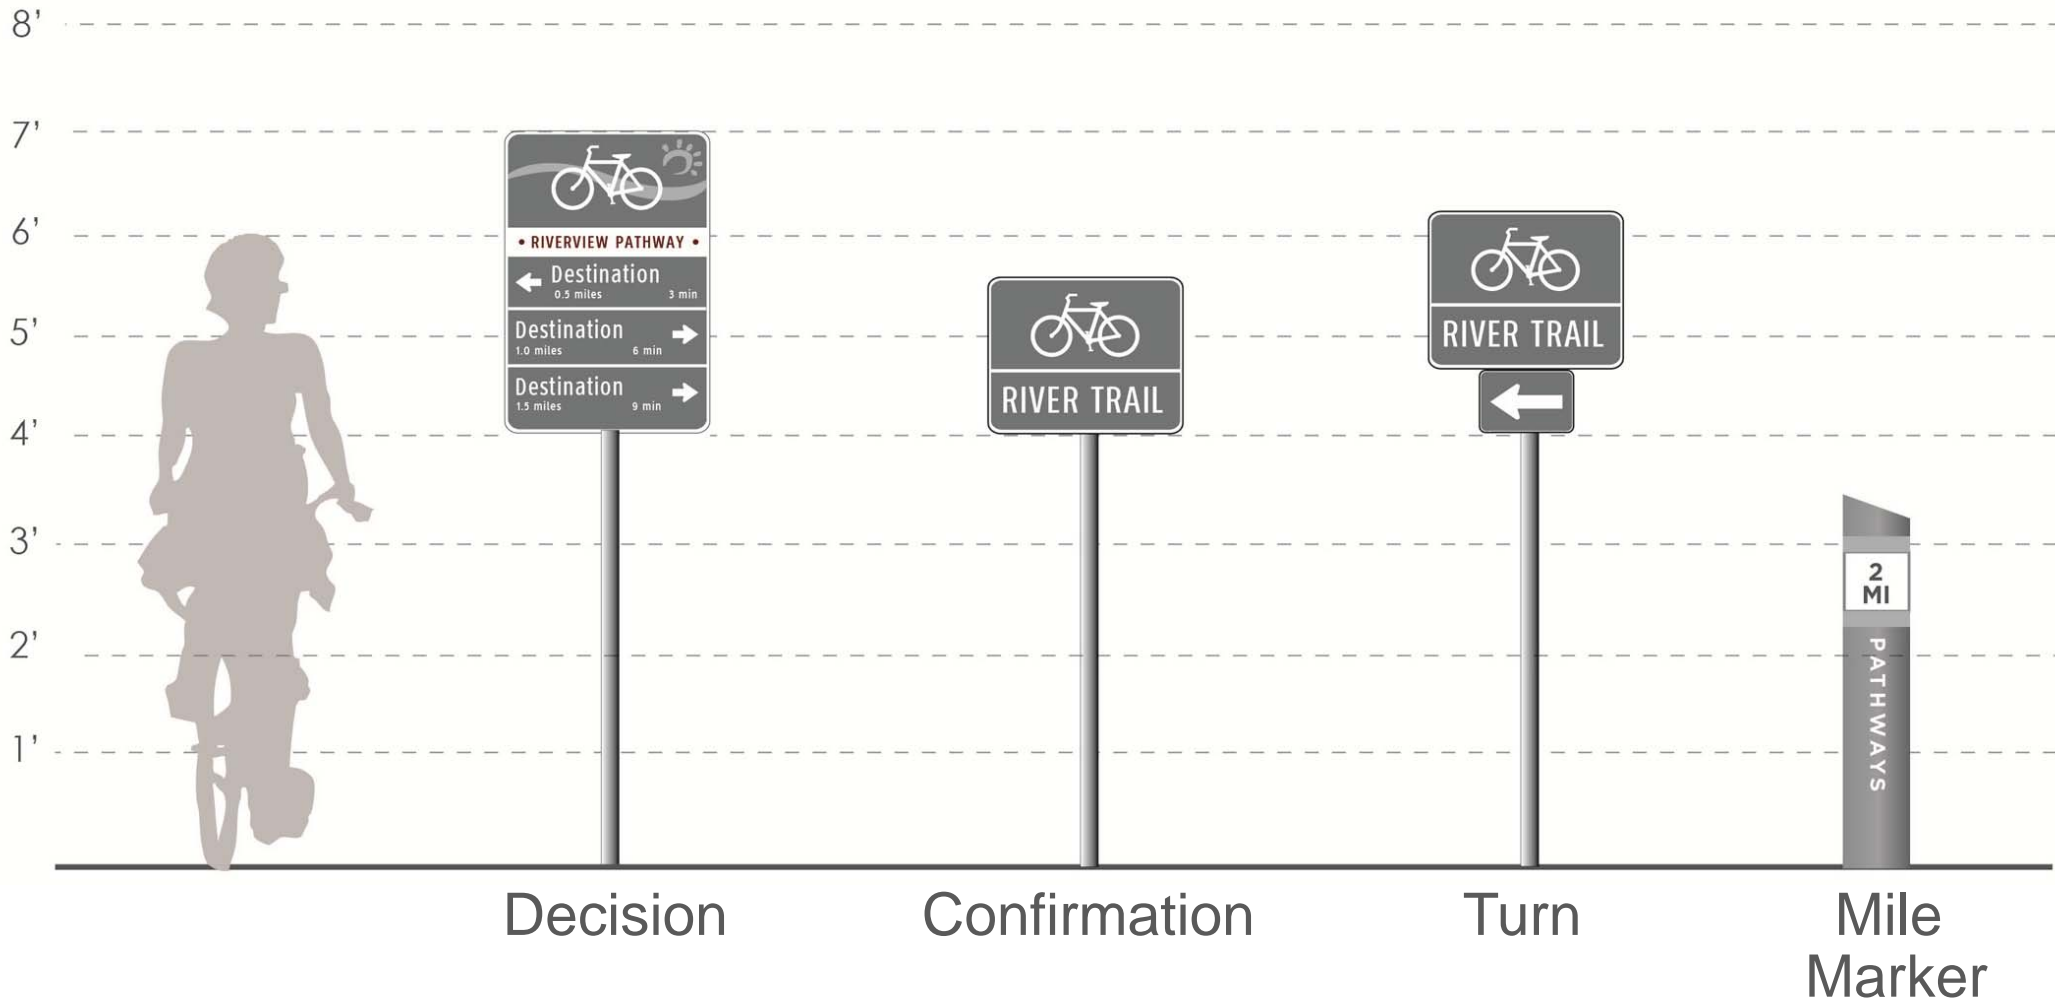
8'
7'
6'
5'
4'
3'
2'
1'

• RIVERVIEW PATHWAY •
Destination
0.5 miles 3 min
Destination
1.0 miles 6 min
Destination
1.5 miles 9 min

RIVER TRAIL

RIVER TRAIL

2
MI
PATHWAYS

Decision
Confirmation
Turn
Mile Marker